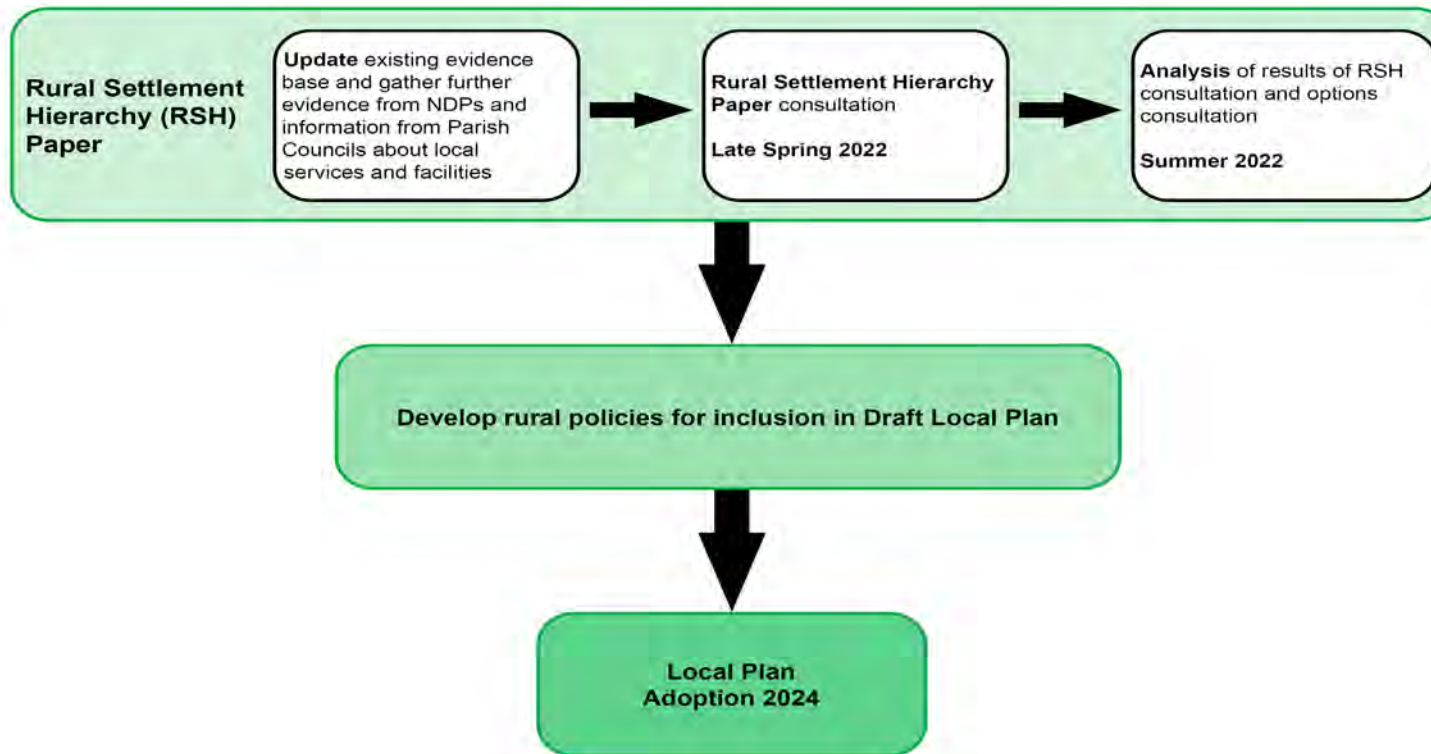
Rural Settlement Hierarchy (RSH) Paper

Update existing evidence base and gather further evidence from NDPs and information from Parish Councils about local services and facilities

Rural Settlement Hierarchy Paper consultation

Late Spring 2022

Analysis of results of RSH consultation and options consultation

Summer 2022

Develop rural policies for inclusion in Draft Local Plan

Local Plan Adoption 2024